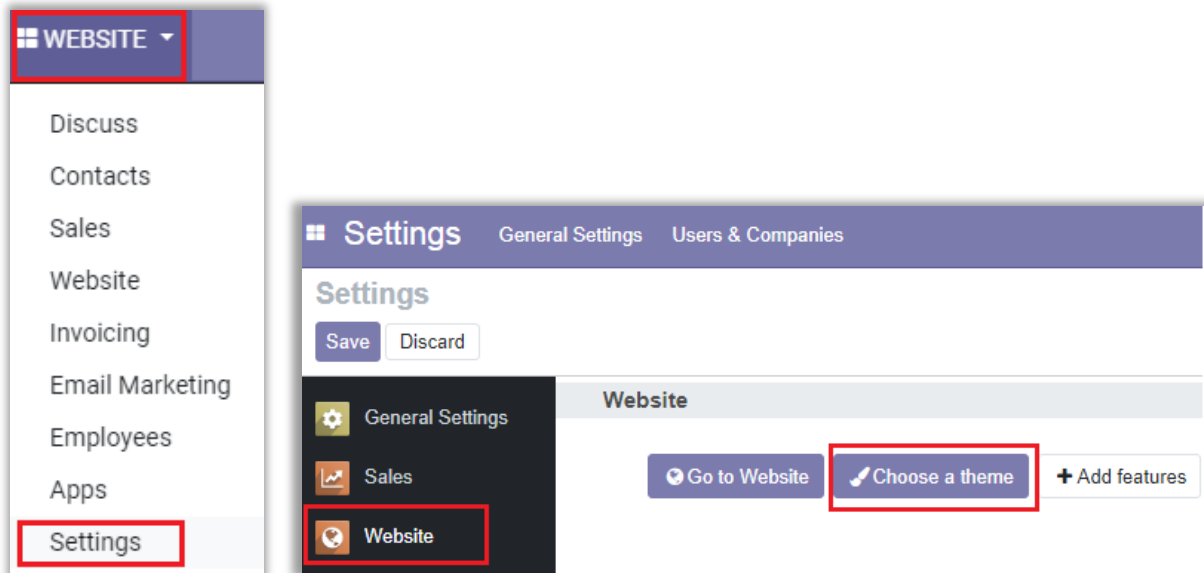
WEBSITE

Discuss
Contacts
Sales
Website
Invoicing
Email Marketing
Employees
Apps
Settings

Settings General Settings Users & Companies

Settings

Save Discard

General Settings
Sales
Website

Website

Go to Website Choose a theme + Add features